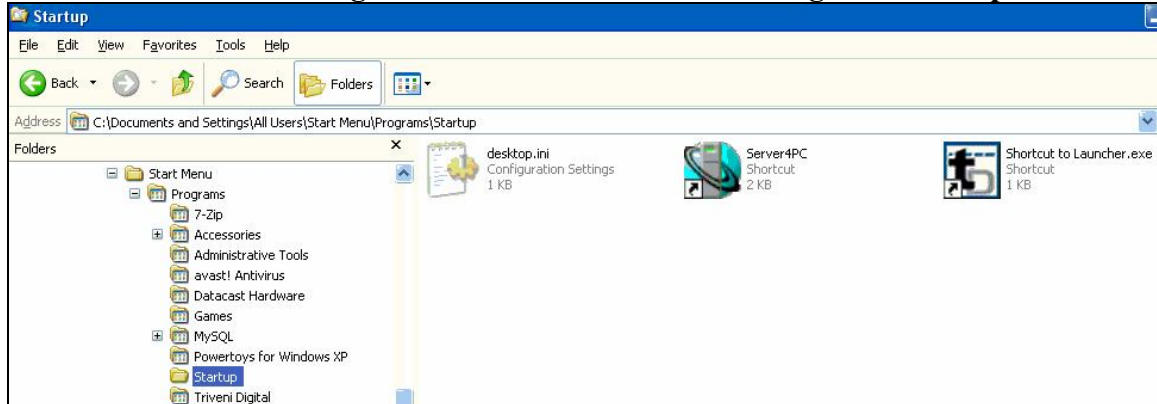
Startup

File Edit View Favorites Tools Help

Back Search Folders

Address C:\Documents and Settings\All Users\Start Menu\Programs\Startup

Folders

Start Menu
Programs
7-Zip
Accessories
Administrative Tools
avast! Antivirus
Datacast Hardware
Games
MySQL
Powertoys for Windows XP
Startup
Triveni Digital

desktop.ini
Configuration Settings
1 KB

Server4PC
Shortcut
2 KB

Shortcut to Launcher.exe
Shortcut
1 KB